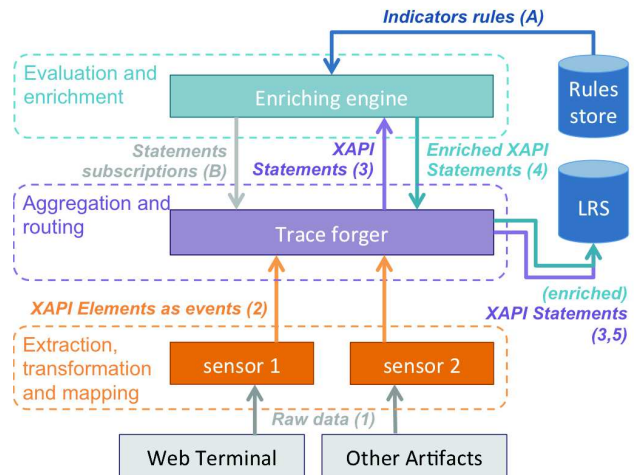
Indicators rules (A)

Evaluation and enrichment

Enriching engine

Rules store

Statements subscriptions (B)

XAPI Statements (3)

Enriched XAPI Statements (4)

LRS

Aggregation and routing

Trace forger

(enriched) XAPI Statements (3,5)

XAPI Elements as events (2)

Extraction, transformation and mapping

sensor 1

sensor 2

Raw data (1)

Web Terminal

Other Artifacts